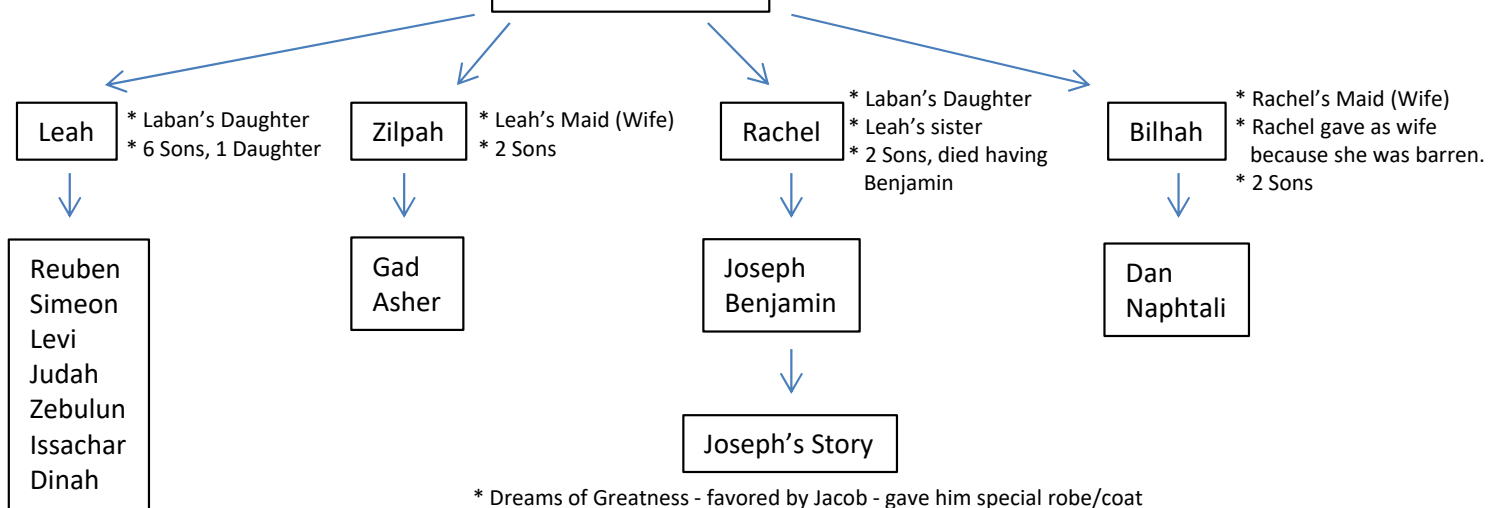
Leah
* Laban's Daughter
* 6 Sons, 1 Daughter

Zilpah
* Leah's Maid (Wife)
* 2 Sons

Rachel
* Laban's Daughter
* Leah's sister
* 2 Sons, died having Benjamin

Bilhah
* Rachel's Maid (Wife)
* Rachel gave as wife because she was barren.
* 2 Sons

Reuben
Simeon
Levi
Judah
Zebulun
Issachar
Dinah

Gad
Asher

Joseph
Benjamin

Dan
Naphtali

Joseph's Story

* Dreams of Greatness - favored by Jacob - gave him special robe/coat